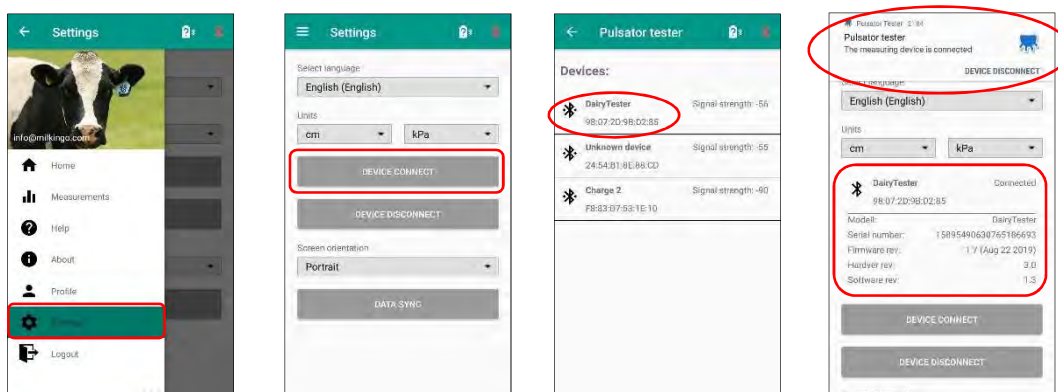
Settings

info@milkingo.com

Home

Measurements

Help

About

Profile

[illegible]

Logout

Settings

Select language

English (English)

Units

cm

kPa

DEVICE CONNECT

DEVICE DISCONNECT

Screen orientation

Portrait

DATA SYNC

Pulsator tester

Devices:

DairyTester
98:07:2D:98:D2:85
Signal strength: -56

Unknown device
24:54:81:8E:86:CD
Signal strength: -55

Charge 2
F8:83:07:53:1E:10
Signal strength: -90

Pulsator Tester 2:34
Pulsator tester
The measuring device is connected

DEVICE DISCONNECT

Select language

English (English)

Units

cm

kPa

DairyTester
98:07:2D:98:D2:85
Connected

| Modell: | DairyTester |
|---|---|
| Serial number: | 15895490630765186693 |
| Firmware rev: | 1.7 (Aug 22 2019) |
| Hardver rev: | 3.0 |
| Software rev: | 1.3 |

DEVICE CONNECT

DEVICE DISCONNECT